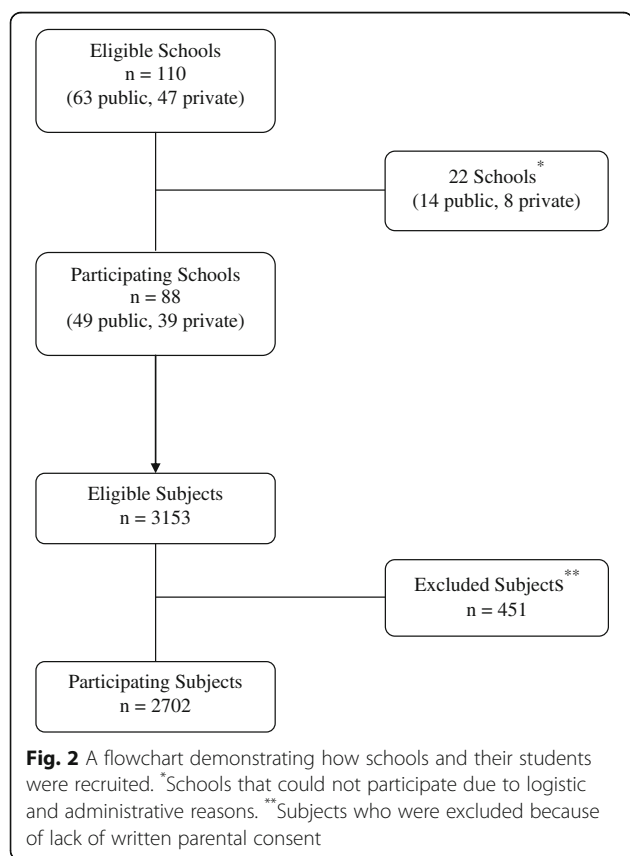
Eligible Schools
n = 110
(63 public, 47 private)

22 Schools$^{*}$
(14 public, 8 private)

Participating Schools
n = 88
(49 public, 39 private)

Eligible Subjects
n = 3153

Excluded SubjectS$^{**}$
n = 451

Participating Subjects
n = 2702

**Fig. 2** A flowchart demonstrating how schools and their students were recruited. $^{*}$Schools that could not participate due to logistic and administrative reasons. $^{**}$Subjects who were excluded because of lack of written parental consent